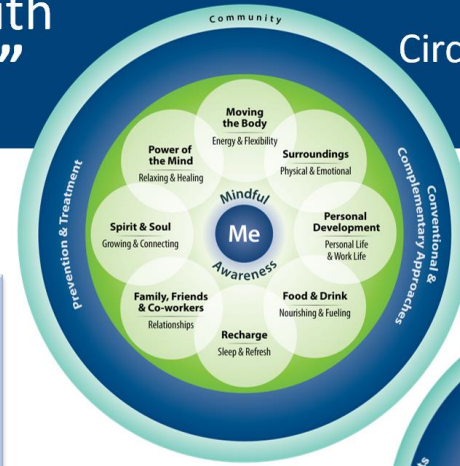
uth
"

Circ

Community

Moving the Body
Energy & Flexibility

Surroundings
Physical & Emotional

Personal Development
Personal Life & Work Life

Food & Drink
Nourishing & Fueling

Recharge
Sleep & Refresh

Family, Friends & Co-workers
Relationships

Spirit & Soul
Growing & Connecting

Power of the Mind
Relaxing & Healing

Mindful
Me
Awareness

Prevention & Treatment

Conventional & Complementary Approaches

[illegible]